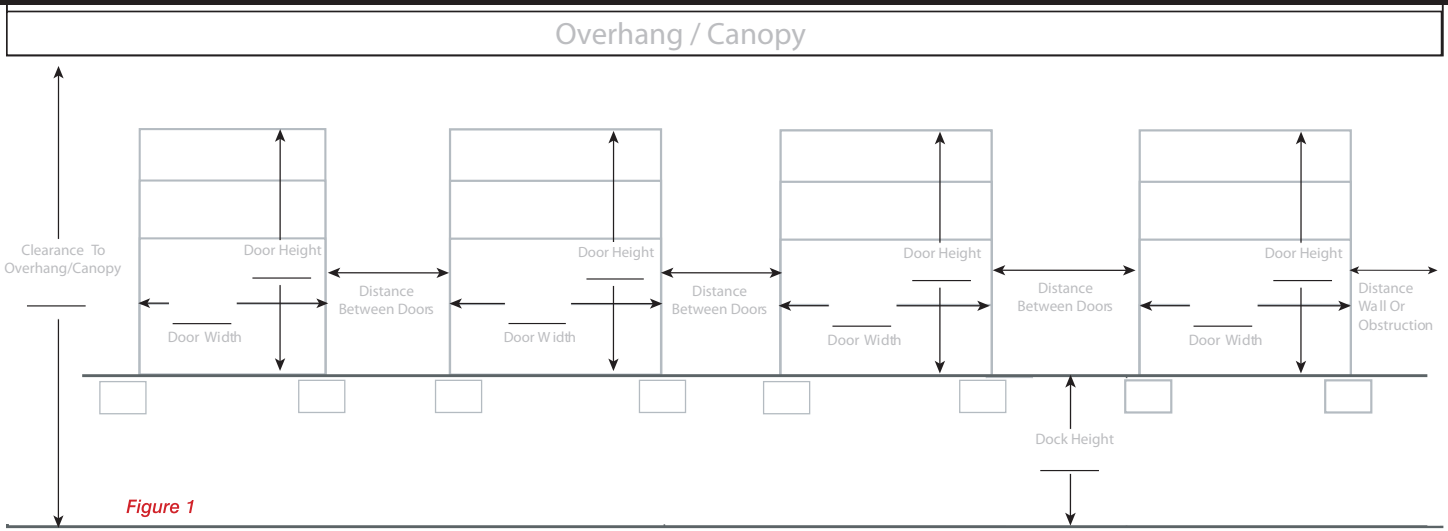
Overhang / Canopy

Clearance To Overhang/Canopy

Door Height

Door Width

Distance Between Doors

Door Height

Door Width

Distance Between Doors

Door Height

Door Width

Distance Between Doors

Door Height

Door Width

Distance Wall Or Obstruction

Dock Height

Figure 1